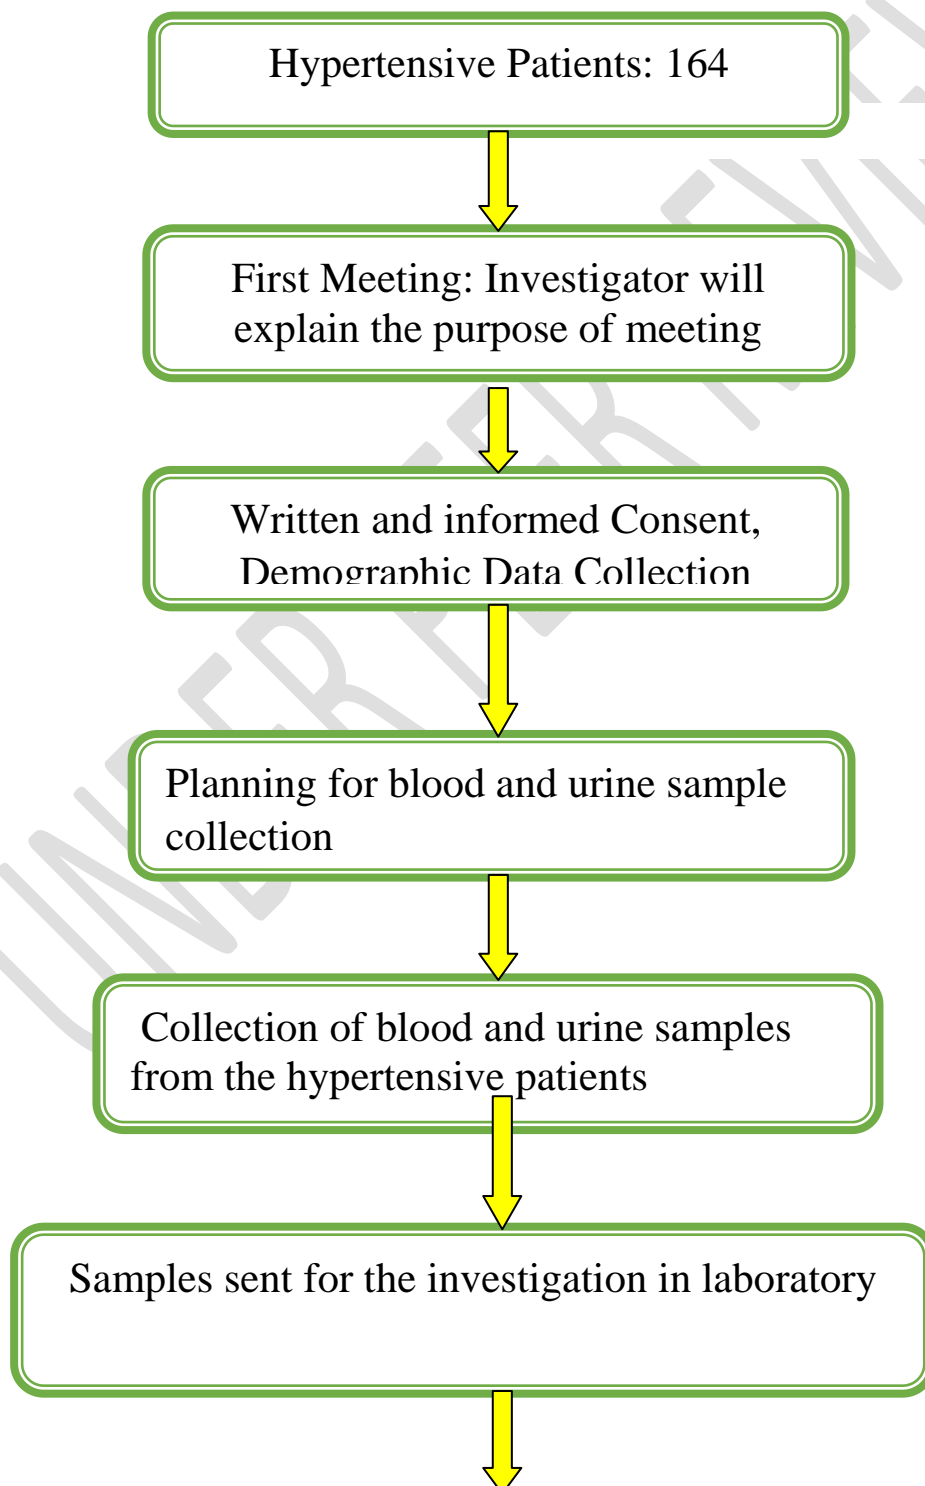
Hypertensive Patients: 164

First Meeting: Investigator will explain the purpose of meeting

Written and informed Consent, Demographic Data Collection

Planning for blood and urine sample collection

Collection of blood and urine samples from the hypertensive patients

Samples sent for the investigation in laboratory